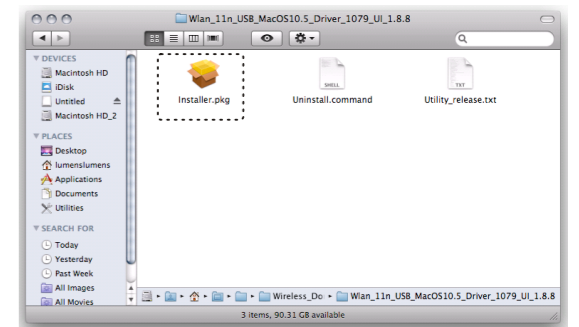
Wlan_11n_USB_MacOS10.5_Driver_1079_UI_1.8.8

DEVICES
Macintosh HD
iDisk
Untitled
Macintosh HD_2

PLACES
Desktop
lumenslumens
Applications
Documents
Utilities

SEARCH FOR
Today
Yesterday
Past Week
All Images
All Movies

Installer.pkg

SHELL
Uninstall.command

TXT
Utility_release.txt

Wireless_Do ▸ Wlan_11n_USB_MacOS10.5_Driver_1079_UI_1.8.8

3 items, 90.31 GB available